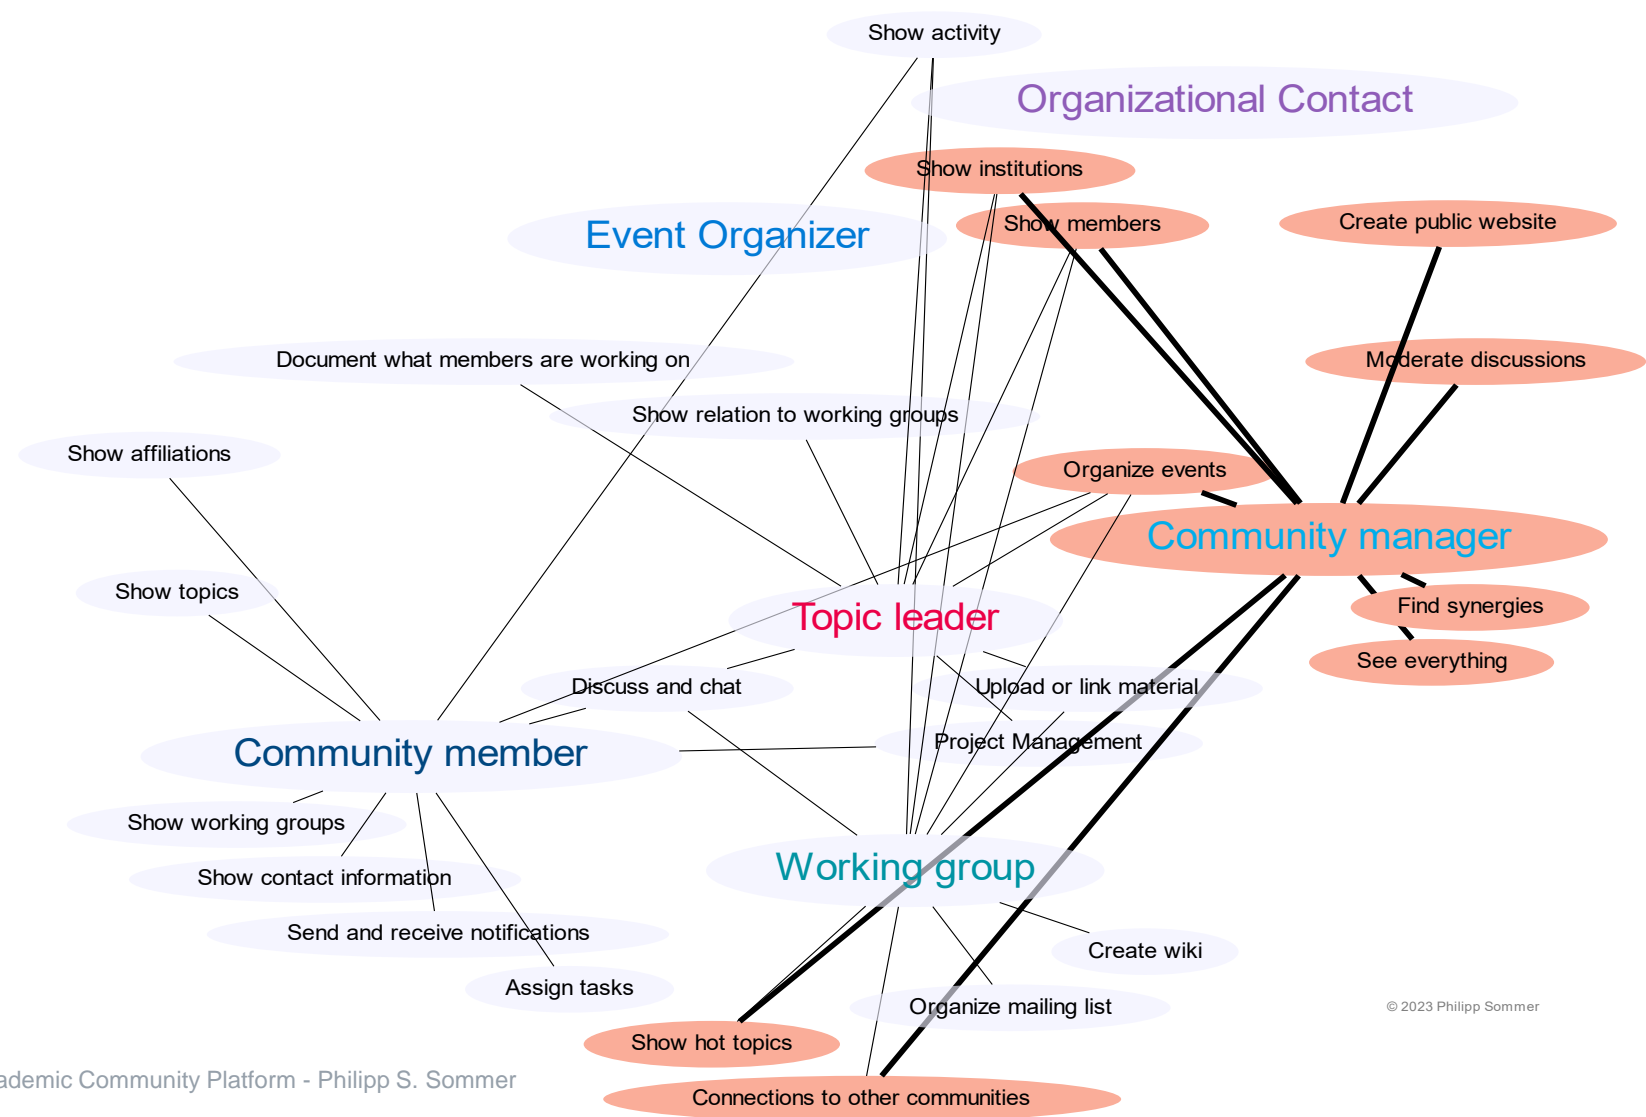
Show activity

Organizational Contact

Show institutions

Event Organizer

Show members

Create public website

Document what members are working on

Moderate discussions

Show relation to working groups

Show affiliations

Organize events

Community manager

Show topics

Find synergies

Topic leader

See everything

Discuss and chat

Upload or link material

Community member

Project Management

Show working groups

Working group

Show contact information

Create wiki

Send and receive notifications

Assign tasks

Organize mailing list

© 2023 Philipp Sommer

Show hot topics

ademic Community Platform - Philipp S. Sommer

Connections to other communities